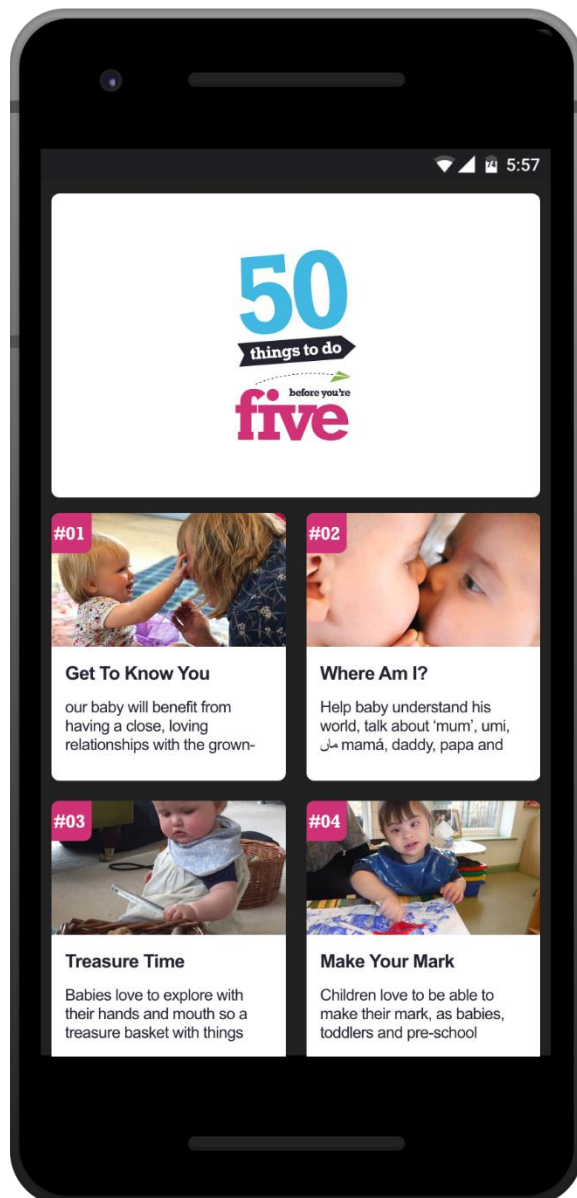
5:57

50 things to do before you're five

#01

Get To Know You

our baby will benefit from having a close, loving relationships with the grown-

#02

Where Am I?

Help baby understand his world, talk about 'mum', umi, ماں mamá, daddy, papa and

#03

Treasure Time

Babies love to explore with their hands and mouth so a treasure basket with things

#04

Make Your Mark

Children love to be able to make their mark, as babies, toddlers and pre-school